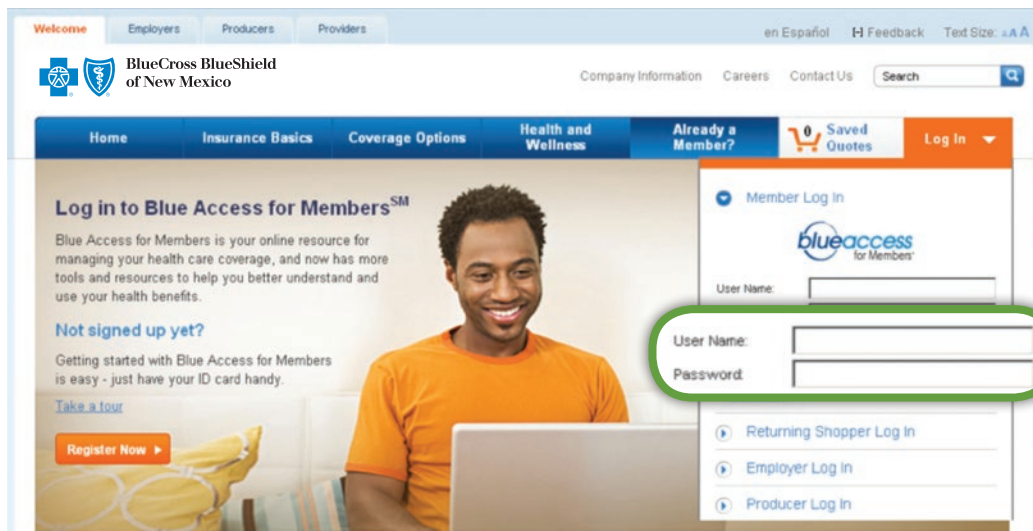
Welcome Employers Producers Providers

en Español Feedback Text Size: A A A

BlueCross BlueShield of New Mexico

Company Information Careers Contact Us Search

Home Insurance Basics Coverage Options Health and Wellness Already a Member? 0 Saved Quotes Log In

Log in to Blue Access for Members$^{SM}$

Blue Access for Members is your online resource for managing your health care coverage, and now has more tools and resources to help you better understand and use your health benefits.

Not signed up yet?

Getting started with Blue Access for Members is easy - just have your ID card handy.

Take a tour

Register Now

Member Log In

blueaccess for Members

User Name:

User Name:

Password:

Returning Shopper Log In

Employer Log In

Producer Log In